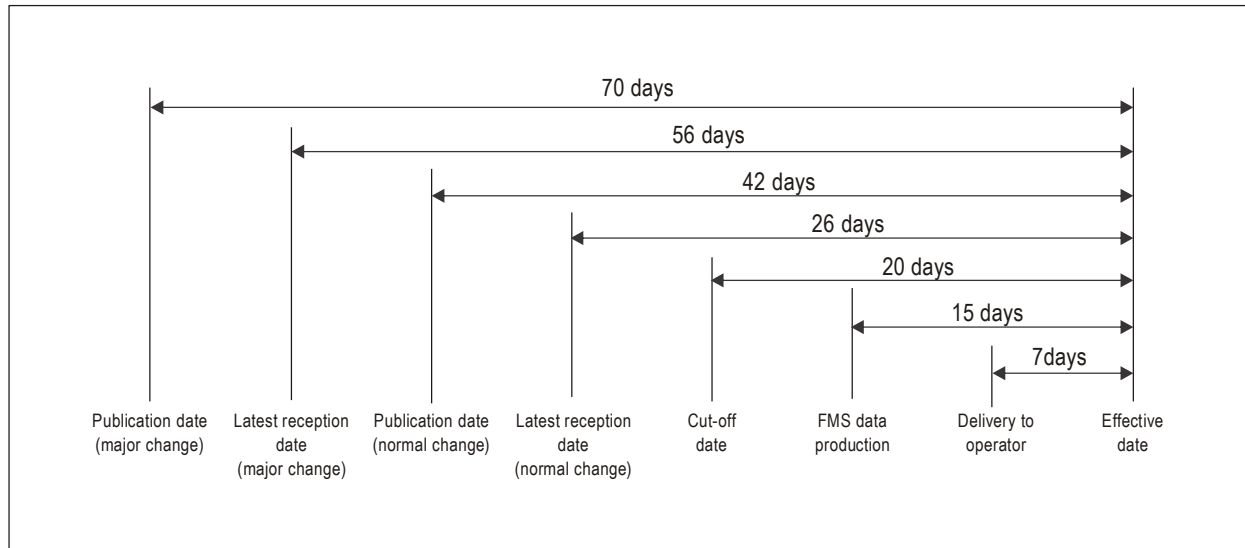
70 days

56 days

42 days

26 days

20 days

15 days

7days

Publication date (major change)

Latest reception date (major change)

Publication date (normal change)

Latest reception date (normal change)

Cut-off date

FMS data production

Delivery to operator

Effective date